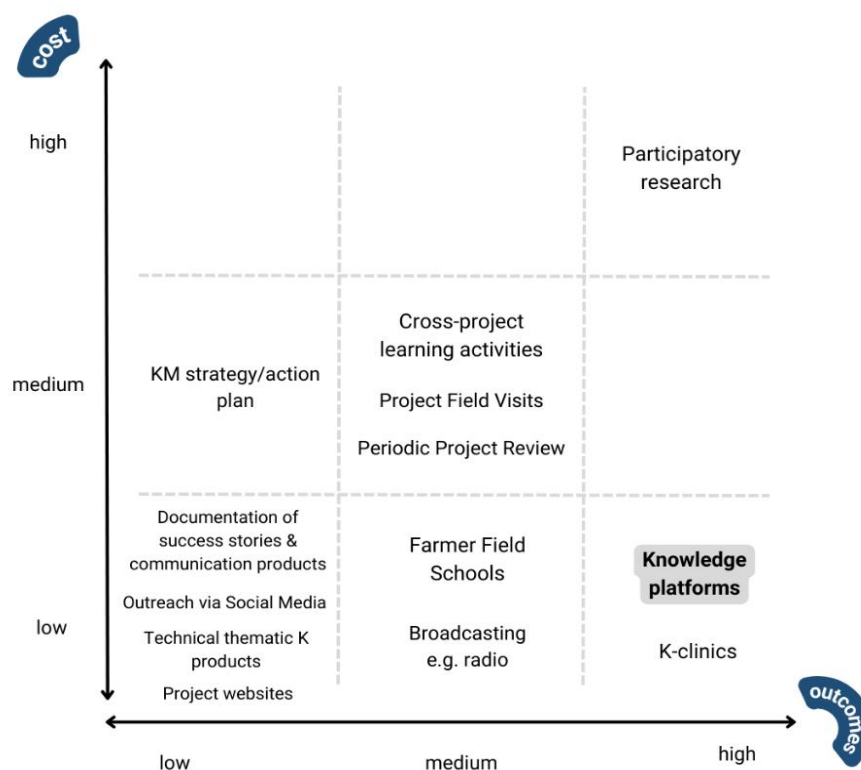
cost

high

Participatory research

medium

KM strategy/action plan

Cross-project learning activities

Project Field Visits

Periodic Project Review

low

Documentation of success stories & communication products

Outreach via Social Media

Technical thematic K products

Project websites

Farmer Field Schools

Broadcasting e.g. radio

Knowledge platforms

K-clinics

outcomes

low

medium

high